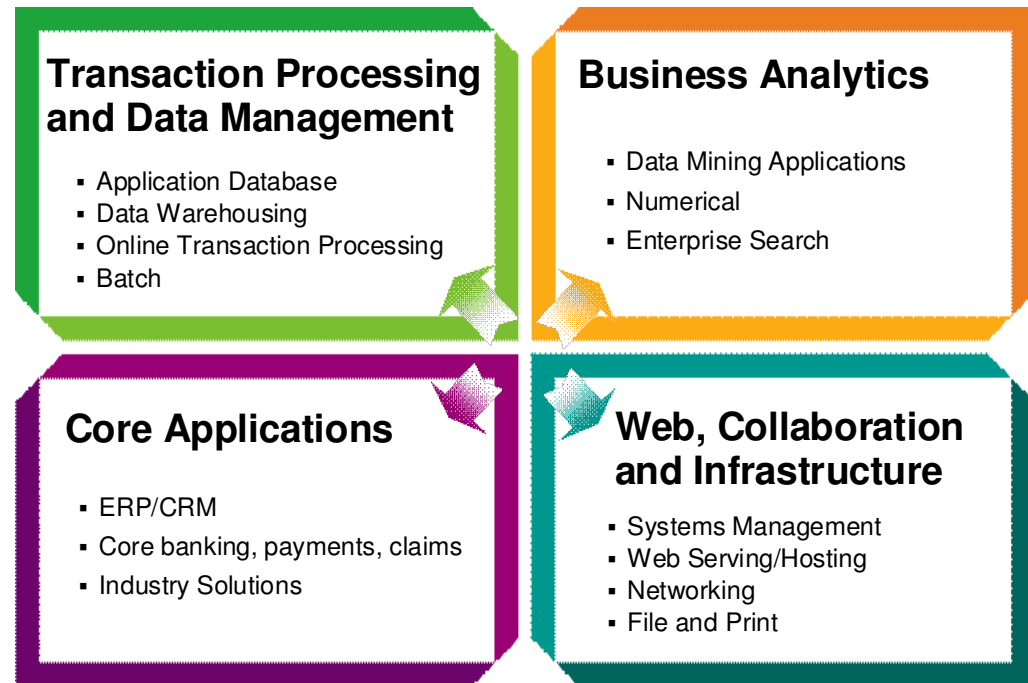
Transaction Processing and Data Management

- Application Database
- Data Warehousing
- Online Transaction Processing
- Batch

Business Analytics

- Data Mining Applications
- Numerical
- Enterprise Search

Core Applications

- ERP/CRM
- Core banking, payments, claims
- Industry Solutions

Web, Collaboration and Infrastructure

- Systems Management
- Web Serving/Hosting
- Networking
- File and Print